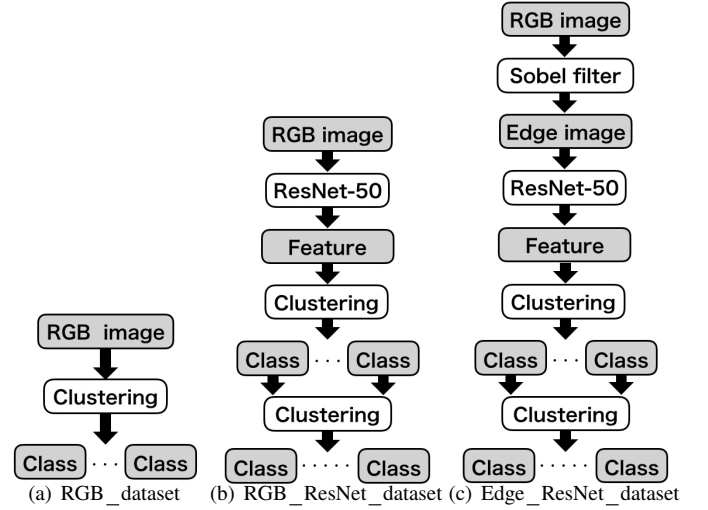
RGB image
Clustering
Class · · · Class
(a) RGB_dataset

RGB image
ResNet-50
Feature
Clustering
Class · · · Class
Clustering
Class · · · · · Class
(b) RGB_ResNet_dataset

RGB image
Sobel filter
Edge image
ResNet-50
Feature
Clustering
Class · · · Class
Clustering
Class · · · · · Class
(c) Edge_ResNet_dataset